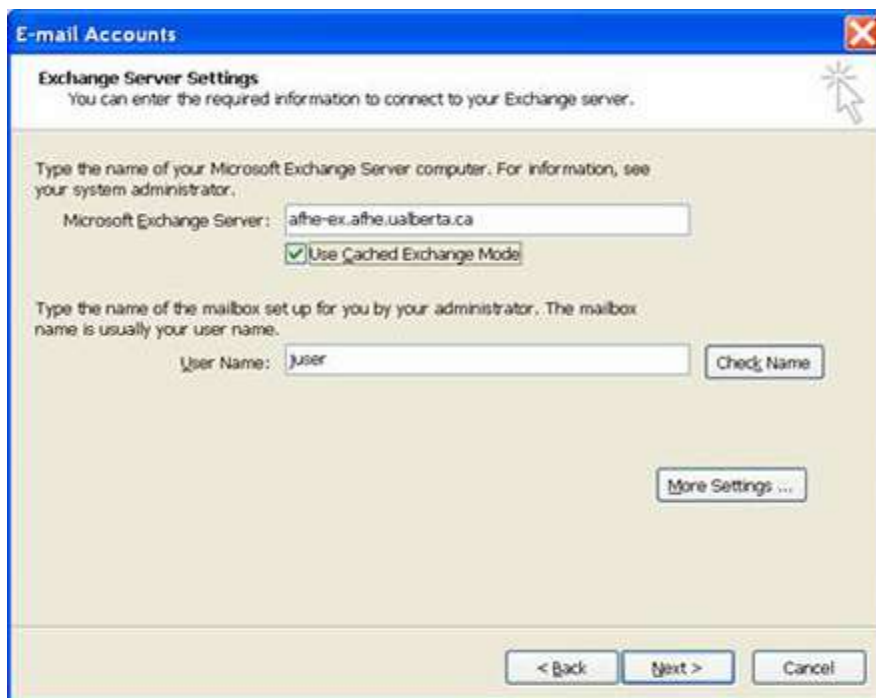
E-mail Accounts

Exchange Server Settings
You can enter the required information to connect to your Exchange server.

Type the name of your Microsoft Exchange Server computer. For information, see your system administrator.

Microsoft Exchange Server: afhe-ex.afhe.ualberta.ca

Use Cached Exchange Mode

Type the name of the mailbox set up for you by your administrator. The mailbox name is usually your user name.

User Name: juser

Check Name

More Settings ...

< Back

Next >

Cancel